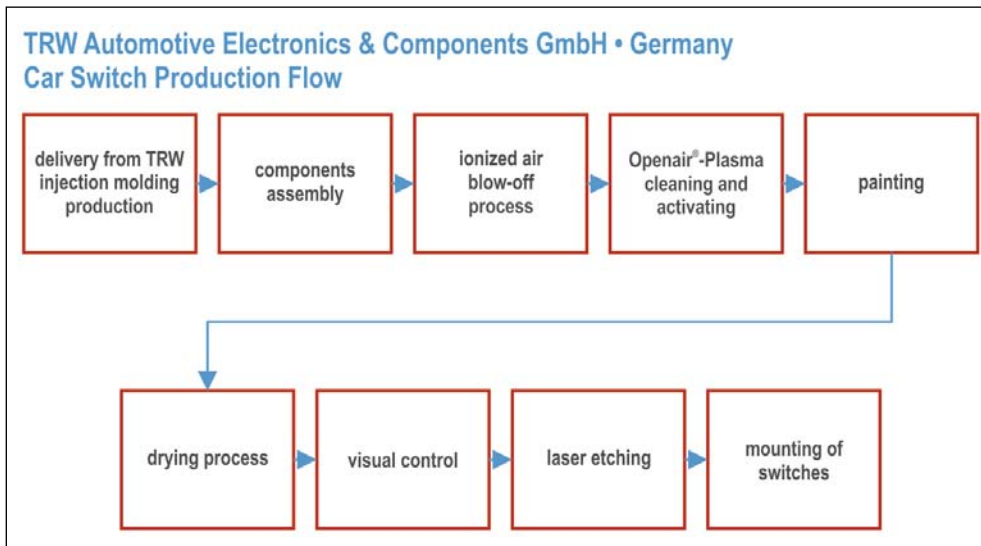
TRW Automotive Electronics & Components GmbH • Germany
Car Switch Production Flow

delivery from TRW injection molding production

components assembly

ionized air blow-off process

Openair®-Plasma cleaning and activating

painting

drying process

visual control

laser etching

mounting of switches